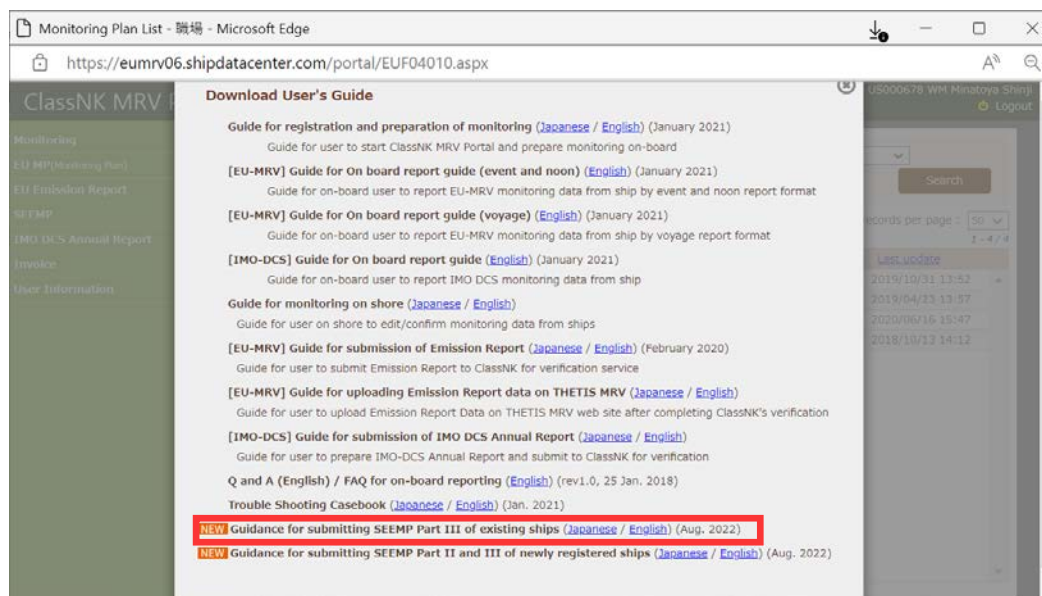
Monitoring Plan List - 職場 - Microsoft Edge

https://eumrv06.shipdatacenter.com/portal/EUF04010.aspx

ClassNK MRV P

US000678 WM Minatoya Shinji
Logout

Monitoring
EU MP(Monitoring Plan)
EU Emission Report
SEEMP
IMO DCS Annual Report
Invoice
User Information

Search
ecords per page : 50
1 - 4 / 4
Last update
2019/10/31 13:52
2019/04/11 13:57
2020/06/16 15:47
2018/10/13 14:12

Download User's Guide

Guide for registration and preparation of monitoring (Japanese / English) (January 2021)
Guide for user to start ClassNK MRV Portal and prepare monitoring on-board

[EU-MRV] Guide for On board report guide (event and noon) (English) (January 2021)
Guide for on-board user to report EU-MRV monitoring data from ship by event and noon report format

[EU-MRV] Guide for On board report guide (voyage) (English) (January 2021)
Guide for on-board user to report EU-MRV monitoring data from ship by voyage report format

[IMO-DCS] Guide for On board report guide (English) (January 2021)
Guide for on-board user to report IMO DCS monitoring data from ship

Guide for monitoring on shore (Japanese / English)
Guide for user on shore to edit/confirm monitoring data from ships

[EU-MRV] Guide for submission of Emission Report (Japanese / English) (February 2020)
Guide for user to submit Emission Report to ClassNK for verification service

[EU-MRV] Guide for uploading Emission Report data on THETIS MRV (Japanese / English)
Guide for user to upload Emission Report Data on THETIS MRV web site after completing ClassNK's verification

[IMO-DCS] Guide for submission of IMO DCS Annual Report (Japanese / English)
Guide for user to prepare IMO-DCS Annual Report and submit to ClassNK for verification

Q and A (English) / FAQ for on-board reporting (English) (rev1.0, 25 Jan. 2018)

Trouble Shooting Casebook (Japanese / English) (Jan. 2021)

NEW Guidance for submitting SEEMP Part III of existing ships (Japanese / English) (Aug. 2022)

NEW Guidance for submitting SEEMP Part II and III of newly registered ships (Japanese / English) (Aug. 2022)